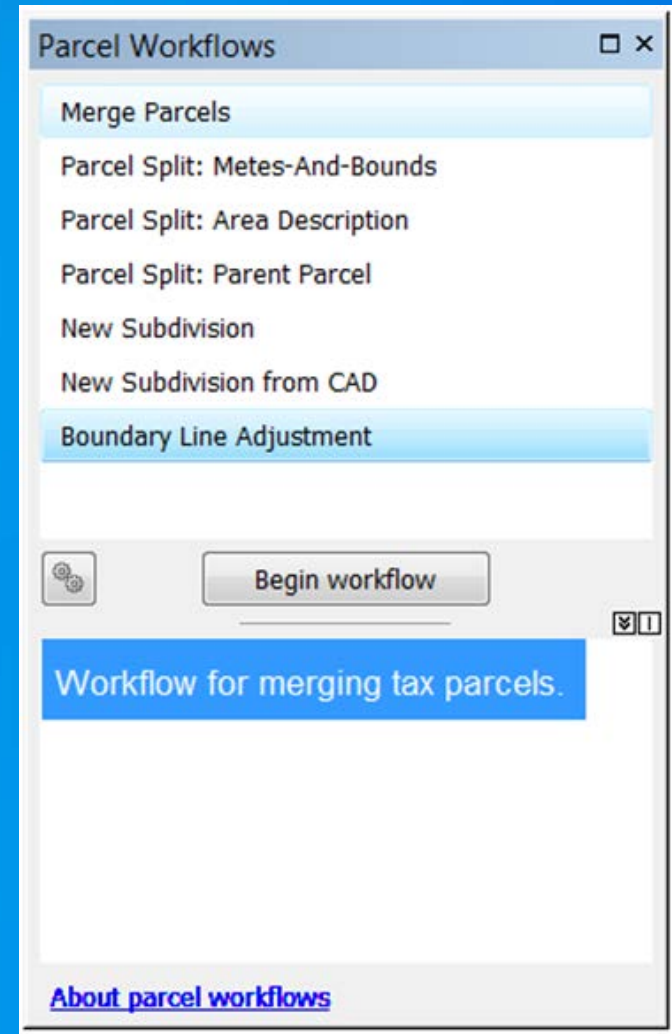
Parcel Workflows

Merge Parcels

Parcel Split: Metes-And-Bounds

Parcel Split: Area Description

Parcel Split: Parent Parcel

New Subdivision

New Subdivision from CAD

Boundary Line Adjustment

Begin workflow

Workflow for merging tax parcels.

About parcel workflows